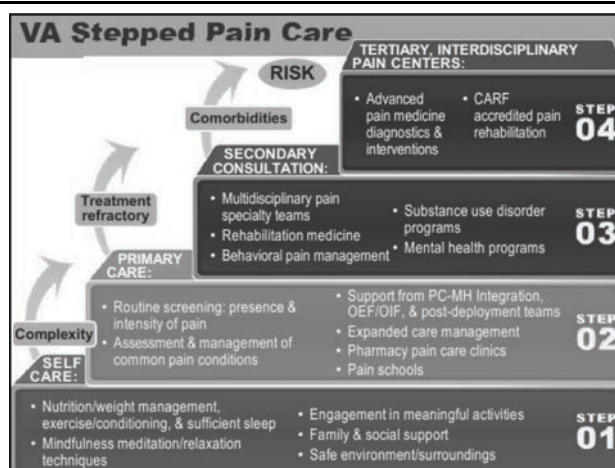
VA Stepped Pain Care

RISK

Comorbidities

Treatment refractory

Complexity

TERTIARY, INTERDISCIPLINARY PAIN CENTERS:

• Advanced pain medicine diagnostics & interventions
• CARF accredited pain rehabilitation

STEP 04

SECONDARY CONSULTATION:

• Multidisciplinary pain specialty teams
• Rehabilitation medicine
• Behavioral pain management
• Substance use disorder programs
• Mental health programs

STEP 03

PRIMARY CARE:

• Routine screening: presence & intensity of pain
• Assessment & management of common pain conditions
• Support from PC-MH Integration, OEF/OIF, & post-deployment teams
• Expanded care management
• Pharmacy pain care clinics
• Pain schools

STEP 02

SELF CARE:

• Nutrition/weight management, exercise/conditioning, & sufficient sleep
• Mindfulness meditation/relaxation techniques
• Engagement in meaningful activities
• Family & social support
• Safe environment/surroundings

STEP 01